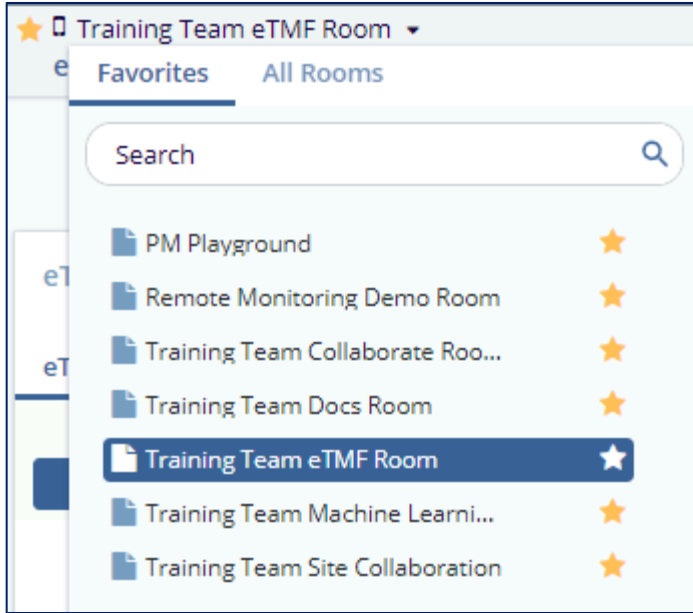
Training Team eTMF Room

Favorites All Rooms

Search

PM Playground
Remote Monitoring Demo Room
Training Team Collaborate Roo...
Training Team Docs Room
Training Team eTMF Room
Training Team Machine Learni...
Training Team Site Collaboration